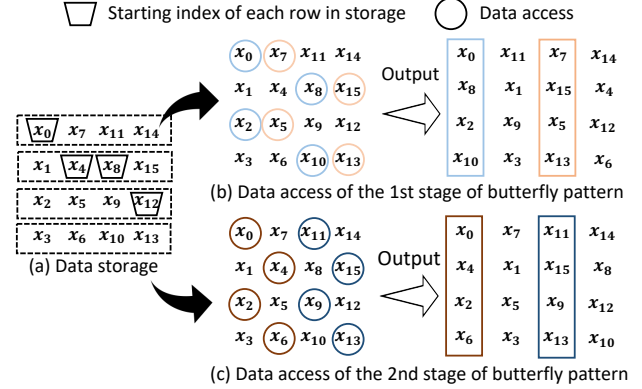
Starting index of each row in storage

Data access

$x_0$ $x_7$ $x_{11}$ $x_{14}$

$x_1$ $x_4$ $x_8$ $x_{15}$

$x_2$ $x_5$ $x_9$ $x_{12}$

$x_3$ $x_6$ $x_{10}$ $x_{13}$

(a) Data storage

$x_0$ $x_7$ $x_{11}$ $x_{14}$

$x_1$ $x_4$ $x_8$ $x_{15}$

$x_2$ $x_5$ $x_9$ $x_{12}$

$x_3$ $x_6$ $x_{10}$ $x_{13}$

Output

| $x_0$ | $x_{11}$ | $x_7$ | $x_{14}$ |
|---|---|---|---|
| $x_8$ | $x_1$ | $x_{15}$ | $x_4$ |
| $x_2$ | $x_9$ | $x_5$ | $x_{12}$ |
| $x_{10}$ | $x_3$ | $x_{13}$ | $x_6$ |

(b) Data access of the 1st stage of butterfly pattern

$x_0$ $x_7$ $x_{11}$ $x_{14}$

$x_1$ $x_4$ $x_8$ $x_{15}$

$x_2$ $x_5$ $x_9$ $x_{12}$

$x_3$ $x_6$ $x_{10}$ $x_{13}$

Output

| $x_0$ | $x_7$ | $x_{11}$ | $x_{14}$ |
|---|---|---|---|
| $x_4$ | $x_1$ | $x_{15}$ | $x_8$ |
| $x_2$ | $x_5$ | $x_9$ | $x_{12}$ |
| $x_6$ | $x_3$ | $x_{13}$ | $x_{10}$ |

(c) Data access of the 2nd stage of butterfly pattern